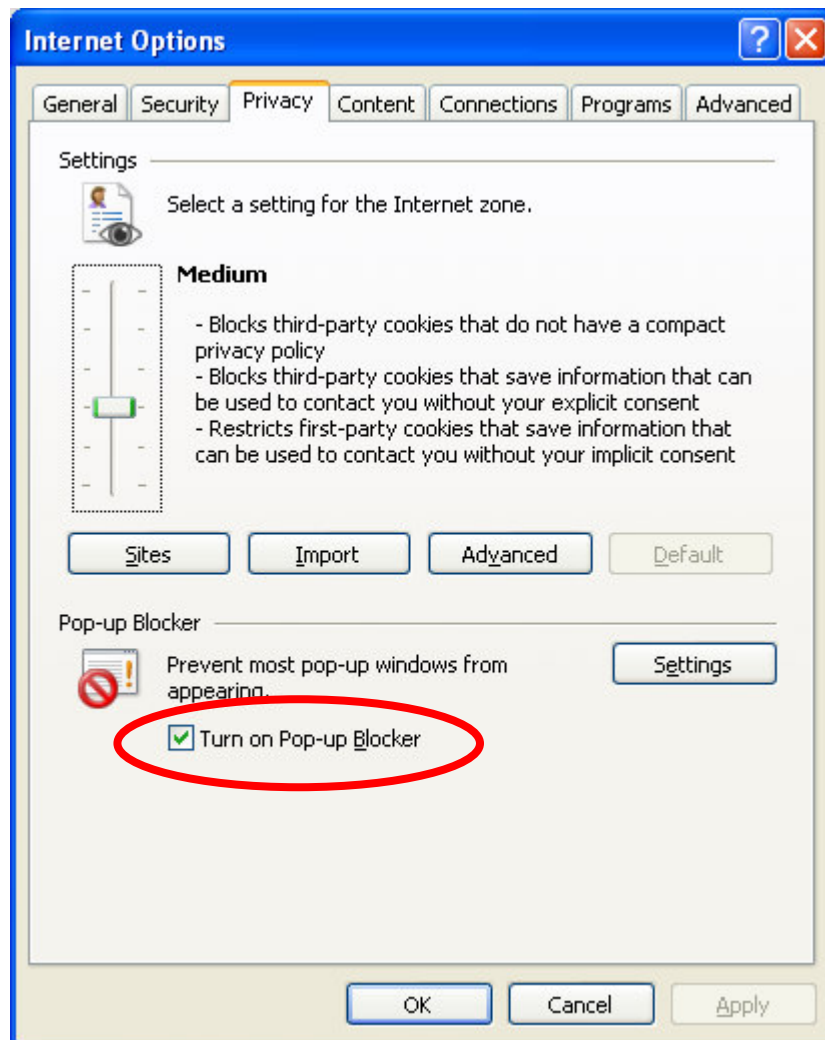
Internet Options

General | Security | Privacy | Content | Connections | Programs | Advanced

Settings

Select a setting for the Internet zone.

Medium

- Blocks third-party cookies that do not have a compact privacy policy
- Blocks third-party cookies that save information that can be used to contact you without your explicit consent
- Restricts first-party cookies that save information that can be used to contact you without your implicit consent

Sites | Import | Advanced | Default

Pop-up Blocker

Prevent most pop-up windows from appearing.

Settings

Turn on Pop-up Blocker

OK | Cancel | Apply